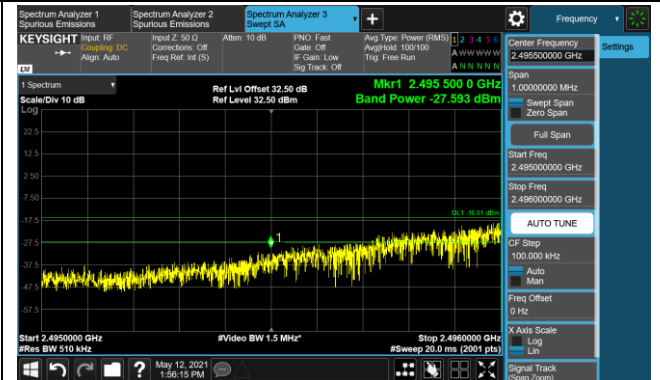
Spectrum Analyzer 1
Spurious Emissions

Spectrum Analyzer 2
Spurious Emissions

Spectrum Analyzer 3
Swept SA

+

Frequency

KEYSIGHT Input: RF
Coupling: DC
Align: Auto

Input Z: 50 Ω
Corrections: Off
Freq Ref: Int (S)

Atten: 10 dB

PNO: Fast
Gate: Off
IF Gain: Low
Sig Track: Off

Avg Type: Power (RMS)
Avg|Hold: 100/100
Trig: Free Run

1 2 3 4 5 6
A WWWWW
A NNNNN

LXI

1 Spectrum

Scale/Div 10 dB

Log

Ref Lvl Offset 32.50 dB
Ref Level 32.50 dBm

Mkr1 2.495 500 0 GHz
Band Power -27.593 dBm

22.5
12.5
2.50
-7.50
-17.5
-27.5
-37.5
-47.5
-57.5

DL1 -16.01 dBm

1

Start 2.4950000 GHz
#Res BW 510 kHz

#Video BW 1.5 MHz*

Stop 2.4960000 GHz
#Sweep 20.0 ms (2001 pts)

Center Frequency
2.495500000 GHz

Settings

Span
1.00000000 MHz

Swept Span
Zero Span

Full Span

Start Freq
2.495000000 GHz

Stop Freq
2.496000000 GHz

AUTO TUNE

CF Step
100.000 kHz

Auto
Man

Freq Offset
0 Hz

X Axis Scale
Log
Lin

Signal Track
(Span Zoom)

?

May 12, 2021
1:56:15 PM